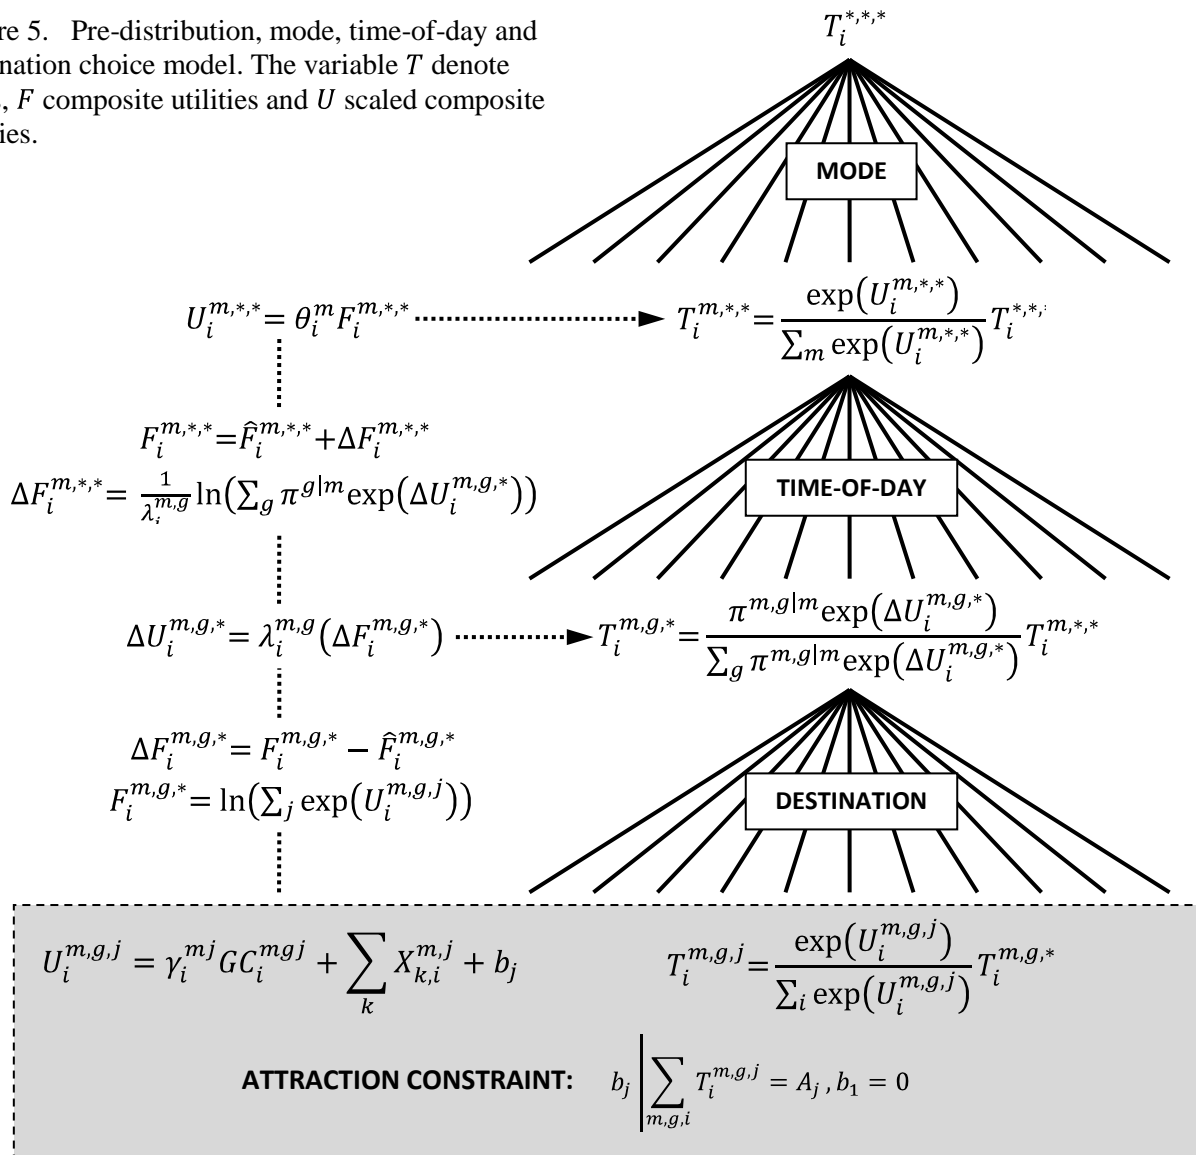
re 5. Pre-distribution, mode, time-of-day and nation choice model. The variable $T$ denote , $F$ composite utilities and $U$ scaled composite ies.

$T_i^{*,*,*}$

MODE

$U_i^{m,*,*} = \theta_i^m F_i^{m,*,*}$

$T_i^{m,*,*} = \frac{\exp(U_i^{m,*,*})}{\sum_m \exp(U_i^{m,*,*})} T_i^{*,*,}$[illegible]

$F_i^{m,*,*} = \hat{F}_i^{m,*,*} + \Delta F_i^{m,*,*}$

$\Delta F_i^{m,*,*} = \frac{1}{\lambda_i^{m,g}} \ln\left(\sum_g \pi^{g|m} \exp(\Delta U_i^{m,g,*})\right)$

TIME-OF-DAY

$\Delta U_i^{m,g,*} = \lambda_i^{m,g}(\Delta F_i^{m,g,*})$

$T_i^{m,g,*} = \frac{\pi^{m,g|m} \exp(\Delta U_i^{m,g,*})}{\sum_g \pi^{m,g|m} \exp(\Delta U_i^{m,g,*})} T_i^{m,*,*}$

$\Delta F_i^{m,g,*} = F_i^{m,g,*} - \hat{F}_i^{m,g,*}$

$F_i^{m,g,*} = \ln\left(\sum_j \exp(U_i^{m,g,j})\right)$

DESTINATION

$U_i^{m,g,j} = \gamma_i^{mj} GC_i^{mgj} + \sum_k X_{k,i}^{m,j} + b_j$

$T_i^{m,g,j} = \frac{\exp(U_i^{m,g,j})}{\sum_i \exp(U_i^{m,g,j})} T_i^{m,g,*}$

ATTRACTION CONSTRAINT: $b_j \left| \sum_{m,g,i} T_i^{m,g,j} = A_j , b_1 = 0 \right.$